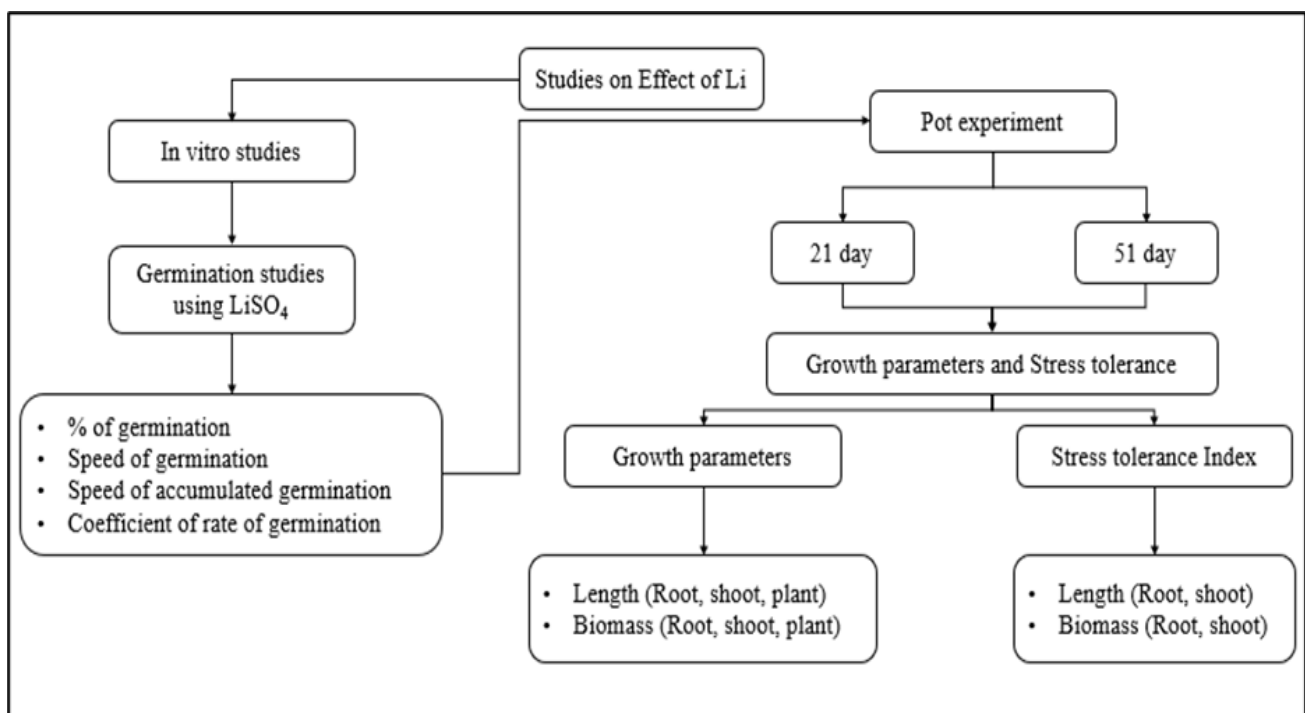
Studies on Effect of Li

In vitro studies

Germination studies using $LiSO_4$

- % of germination
- Speed of germination
- Speed of accumulated germination
- Coefficient of rate of germination

Pot experiment

21 day

51 day

Growth parameters and Stress tolerance

Growth parameters

Stress tolerance Index

- Length (Root, shoot, plant)
- Biomass (Root, shoot, plant)

- Length (Root, shoot)
- Biomass (Root, shoot)